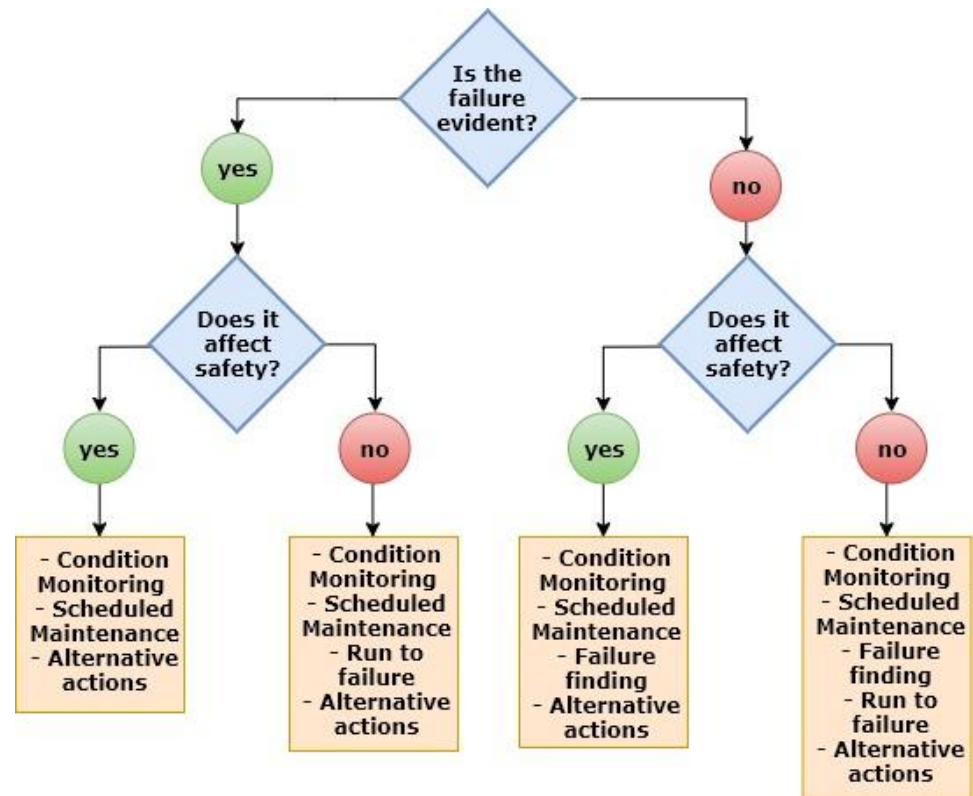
Is the failure evident?

yes

no

Does it affect safety?

Does it affect safety?

yes

no

yes

no

- Condition Monitoring
- Scheduled Maintenance
- Alternative actions

- Condition Monitoring
- Scheduled Maintenance
- Run to failure
- Alternative actions

- Condition Monitoring
- Scheduled Maintenance
- Failure finding
- Alternative actions

- Condition Monitoring
- Scheduled Maintenance
- Failure finding
- Run to failure
- Alternative actions